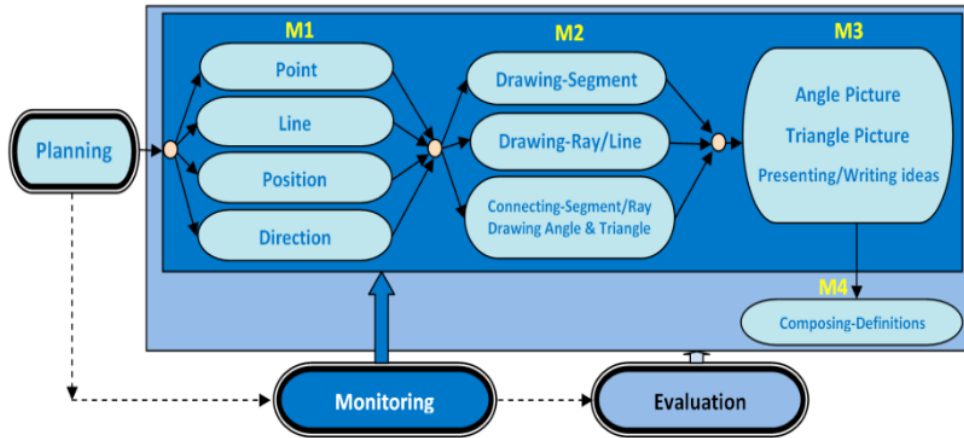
Planning

M1

Point

Line

Position

Direction

M2

Drawing-Segment

Drawing-Ray/Line

Connecting-Segment/Ray
Drawing Angle & Triangle

M3

Angle Picture

Triangle Picture

Presenting/Writing ideas

M4

Composing-Definitions

Monitoring

Evaluation